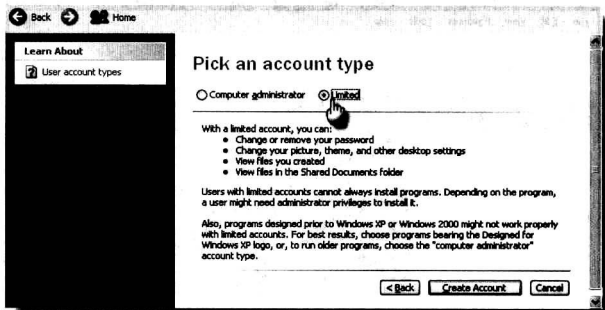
Back Home

Learn About

User account types

Pick an account type

Computer administrator Limited

With a limited account, you can:

- Change or remove your password
- Change your picture, theme, and other desktop settings
- View files you created
- View files in the Shared Documents folder

Users with limited accounts cannot always install programs. Depending on the program, a user might need administrator privileges to install it.

Also, programs designed prior to Windows XP or Windows 2000 might not work properly with limited accounts. For best results, choose programs bearing the Designed for Windows XP logo, or, to run older programs, choose the "computer administrator" account type.

< Back Create Account Cancel